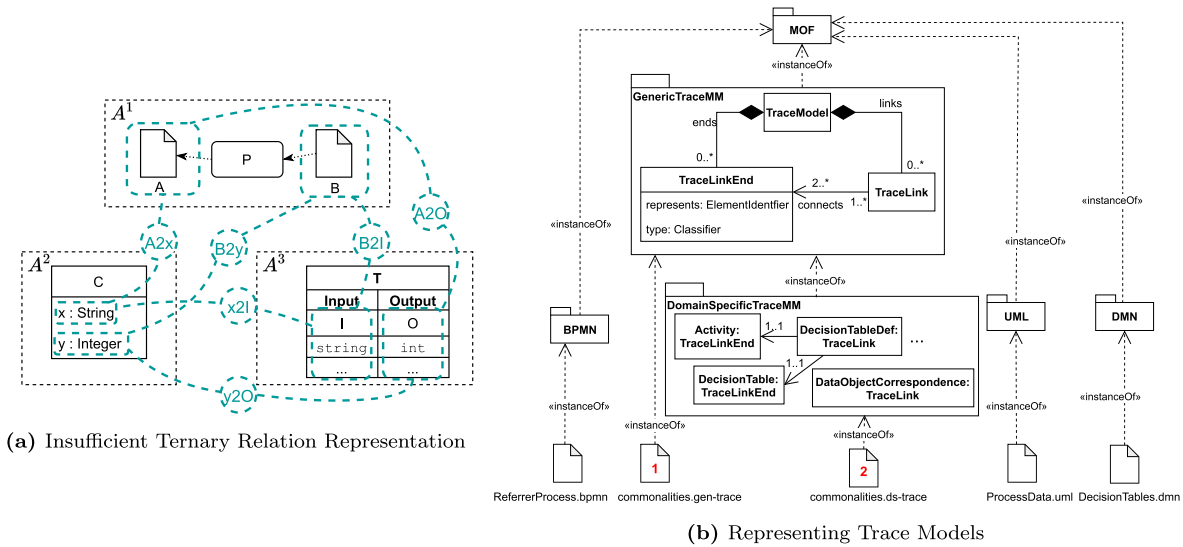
$A^1$

A

P

B

A2x

B2y

B2I

A2O

$A^2$

C

x : String

y : Integer

x2I

$A^3$

T

| Input | Output |
|---|---|
| I | O |
| string | int |
| ... | ... |

y2O

**(a)** Insufficient Ternary Relation Representation

MOF

«instanceOf»

GenericTraceMM

TraceModel

ends

links

0..*

0..*

TraceLinkEnd

represents: ElementIdentfier

type: Classifier

2..*

connects

1..*

TraceLink

«instanceOf»

«instanceOf»

«instanceOf»

«instanceOf»

DomainSpecificTraceMM

Activity: TraceLinkEnd

1..1

DecisionTableDef: TraceLink

...

1..1

DecisionTable: TraceLinkEnd

DataObjectCorrespondence: TraceLink

BPMN

UML

DMN

«instanceOf»

«instanceOf»

«instanceOf»

«instanceOf»

«instanceOf»

1

2

ReferrerProcess.bpmn

commonalities.gen-trace

commonalities.ds-trace

ProcessData.uml

DecisionTables.dmn

**(b)** Representing Trace Models